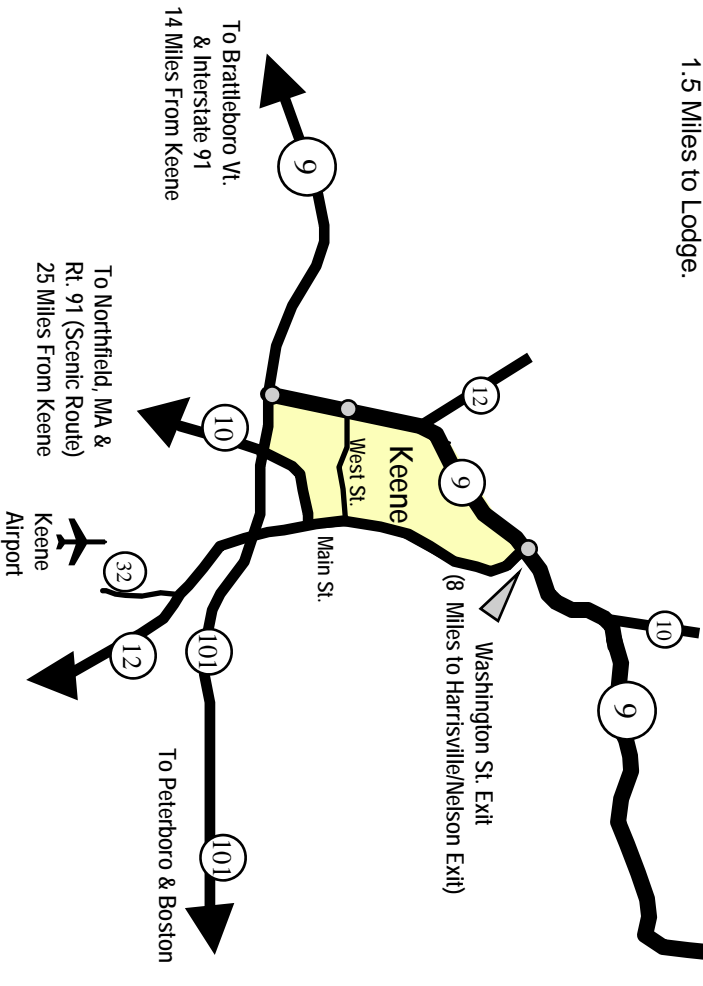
1.5 Miles to Lodge.

To Brattleboro Vt.
& Interstate 91
14 Miles From Keene

9

To Northfield, MA &
Rt. 91 (Scenic Route)
25 Miles From Keene

12

10

Keene

West St.

9

Main St.

Keene
Airport

32

12

101

Washington St. Exit
(8 Miles to Harrisville/Nelson Exit)

10

9

To Peterboro & Boston

101